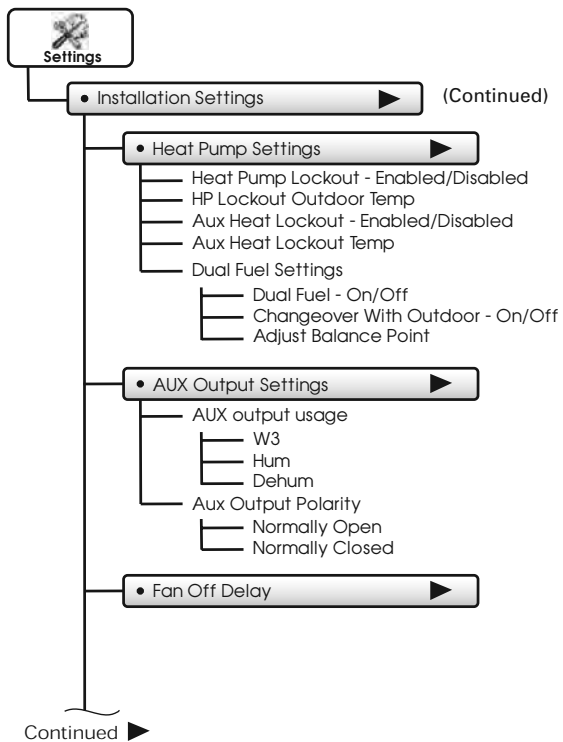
Settings

• Installation Settings

(Continued)

• Heat Pump Settings

Heat Pump Lockout - Enabled/Disabled
HP Lockout Outdoor Temp
Aux Heat Lockout - Enabled/Disabled
Aux Heat Lockout Temp
Dual Fuel Settings

Dual Fuel - On/Off
Changeover With Outdoor - On/Off
Adjust Balance Point

• AUX Output Settings

AUX output usage

W3
Hum
Dehum

Aux Output Polarity

Normally Open
Normally Closed

• Fan Off Delay

Continued